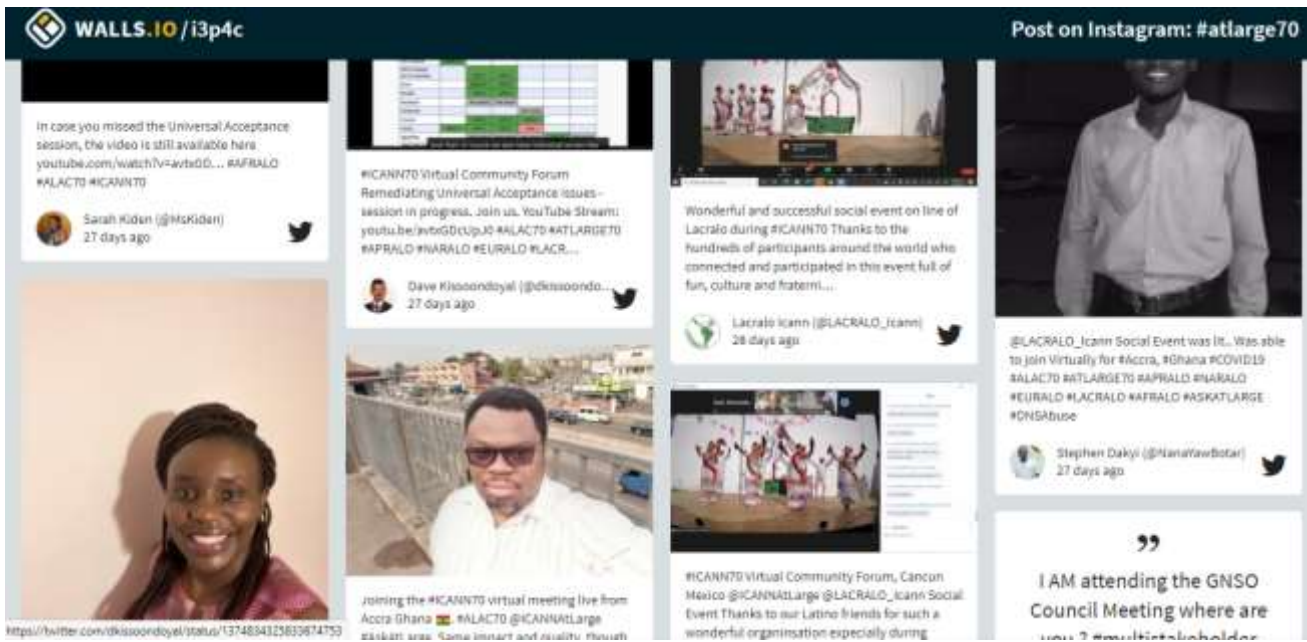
WALLS.IO / i3p4c

Post on Instagram: #atlarge70

In case you missed the Universal Acceptance session, the video is still available here youtube.com/watch?v=avtxGD... #AFRALO #ALAC70 #ICANN70

Sarah Kiden (@MsKiden)
27 days ago

#ICANN70 Virtual Community Forum Remediating Universal Acceptance issues - session in progress. Join us. YouTube Stream: youtu.be/avtxGDcUpJ0 #ALAC70 #ATLARGE70 #APRALO #NARALO #EURALO #LACR...

Dave Kissoondoyal (@dkissoondo...
27 days ago

Joining the #ICANN70 virtual meeting live from Accra Ghana. #ALAC70 @ICANNAtLarge #AskAfLarge. Same impact and quality, though

Wonderful and successful social event on line of Lacralo during #ICANN70 Thanks to the hundreds of participants around the world who connected and participated in this event full of fun, culture and fraterni...

Lacralo Icann (@LACRALO_Icann)
28 days ago

#ICANN70 Virtual Community Forum, Cancun México @ICANNAtLarge @LACRALO_Icann Social Event Thanks to our Latino friends for such a wonderful organinsation expecially during

@LACRALO_Icann Social Event was lit.. Was able to join Virtually for #Accra, #Ghana #COVID19 #ALAC70 #ATLARGE70 #APRALO #NARALO #EURALO #LACRALO #AFRALO #ASKATLARGE #DNSAbuse

Stephen Dakyi (@NanaYawBotar)
27 days ago

I AM attending the GNSO Council Meeting where are you ? #multistakeholder

https://twitter.com/dkissoondoyal/status/1374834325839874753